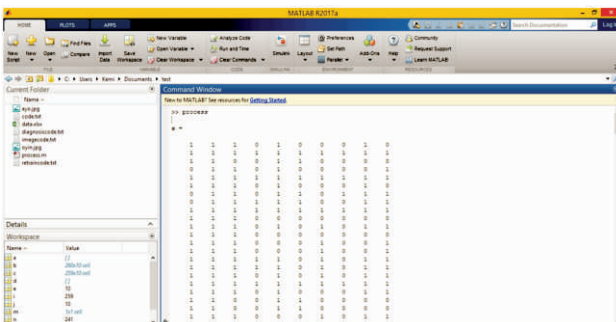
MATLAB R2017a

HOME PLOTS APPS

Search Documentation

New Script New Open Find Files Compare Import Data Save Workspace New Variable Open Variable Clear Workspace Analyze Code Run and Time Clear Commands Simulink Layout Preferences Set Path Parallel Add-Ons Help Community Request Support Learn MATLAB

FILE VARIABLE CODE SIMULINK ENVIRONMENT RESOURCES

C: Users Kemi Documents test

Current Folder

Name

eye.jpg
code.txt
data.xlsx
diagnosiscode.txt
imagecode.txt
sym.jpg
process.m
retrainicode.txt

Details

Workspace

| Name | Value |
|---|---|
| a | [] |
| b | 260x10 cell |
| c | 259x10 cell |
| d | [] |
| e | 10 |
| i | 259 |
| j | 10 |
| m | 1x1 cell |
| n | 241 |

Command Window

New to MATLAB? See resources for Getting Started.

>> process

a =

| | | | | | | | | | |
|---|---|---|---|---|---|---|---|---|---|
| 1 | 1 | 1 | 0 | 1 | 1 | 0 | 0 | 1 | 0 |
| 1 | 1 | 1 | 1 | 1 | 1 | 1 | 1 | 1 | 1 |
| 1 | 1 | 1 | 0 | 1 | 1 | 0 | 0 | 1 | 1 |
| 0 | 1 | 1 | 0 | 1 | 1 | 0 | 0 | 1 | 1 |
| 1 | 1 | 1 | 0 | 1 | 1 | 0 | 0 | 1 | 0 |
| 1 | 1 | 1 | 0 | 1 | 0 | 0 | 0 | 1 | 0 |
| 0 | 1 | 1 | 0 | 1 | 1 | 0 | 0 | 1 | 1 |
| 0 | 1 | 1 | 1 | 1 | 1 | 0 | 0 | 1 | 1 |
| 1 | 1 | 1 | 1 | 1 | 1 | 1 | 1 | 1 | 1 |
| 1 | 1 | 1 | 1 | 1 | 1 | 1 | 1 | 1 | 1 |
| 1 | 1 | 1 | 0 | 0 | 0 | 0 | 0 | 0 | 0 |
| 1 | 1 | 1 | 0 | 1 | 0 | 0 | 0 | 1 | 0 |
| 1 | 1 | 1 | 0 | 1 | 0 | 0 | 0 | 1 | 0 |
| 1 | 1 | 1 | 0 | 0 | 0 | 0 | 0 | 1 | 0 |
| 1 | 1 | 1 | 0 | 1 | 1 | 0 | 1 | 1 | 1 |
| 1 | 1 | 1 | 0 | 1 | 1 | 0 | 0 | 1 | 1 |
| 1 | 1 | 1 | 1 | 1 | 1 | 1 | 1 | 1 | 1 |
| 1 | 1 | 1 | 1 | 1 | 1 | 0 | 0 | 1 | 1 |
| 1 | 1 | 1 | 0 | 1 | 1 | 0 | 0 | 1 | 1 |
| 1 | 1 | 0 | 0 | 1 | 1 | 0 | 0 | 1 | 0 |
| 1 | 1 | 1 | 0 | 1 | 1 | 0 | 0 | 1 | 1 |
| 1 | 1 | 0 | 0 | 1 | 1 | 0 | 0 | 1 | 0 |